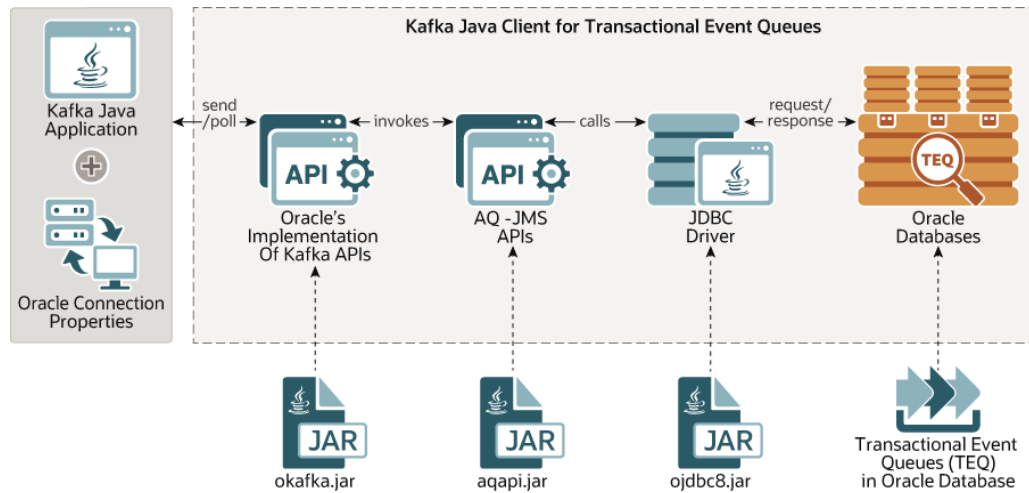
Kafka Java Client for Transactional Event Queues

Kafka Java Application

Oracle Connection Properties

send /poll

API

Oracle's Implementation Of Kafka APIs

invokes

API

AQ -JMS APIs

calls

JDBC Driver

request/ response

TEQ

Oracle Databases

JAR

okafka.jar

JAR

aqapi.jar

JAR

ojdbc8.jar

Transactional Event Queues (TEQ) in Oracle Database